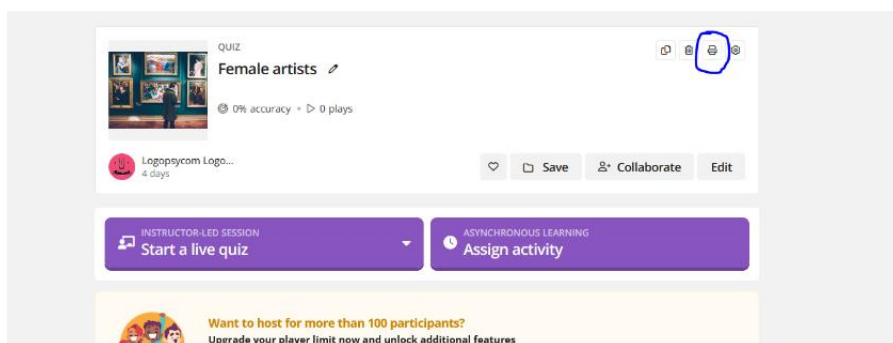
QUIZ

Female artists

0% accuracy • 0 plays

Logopsycom Logo...
4 days

Save

Collaborate

Edit

INSTRUCTOR-LED SESSION
Start a live quiz

ASYNCHRONOUS LEARNING
Assign activity

Want to host for more than 100 participants?
Upgrade your player limit now and unlock additional features